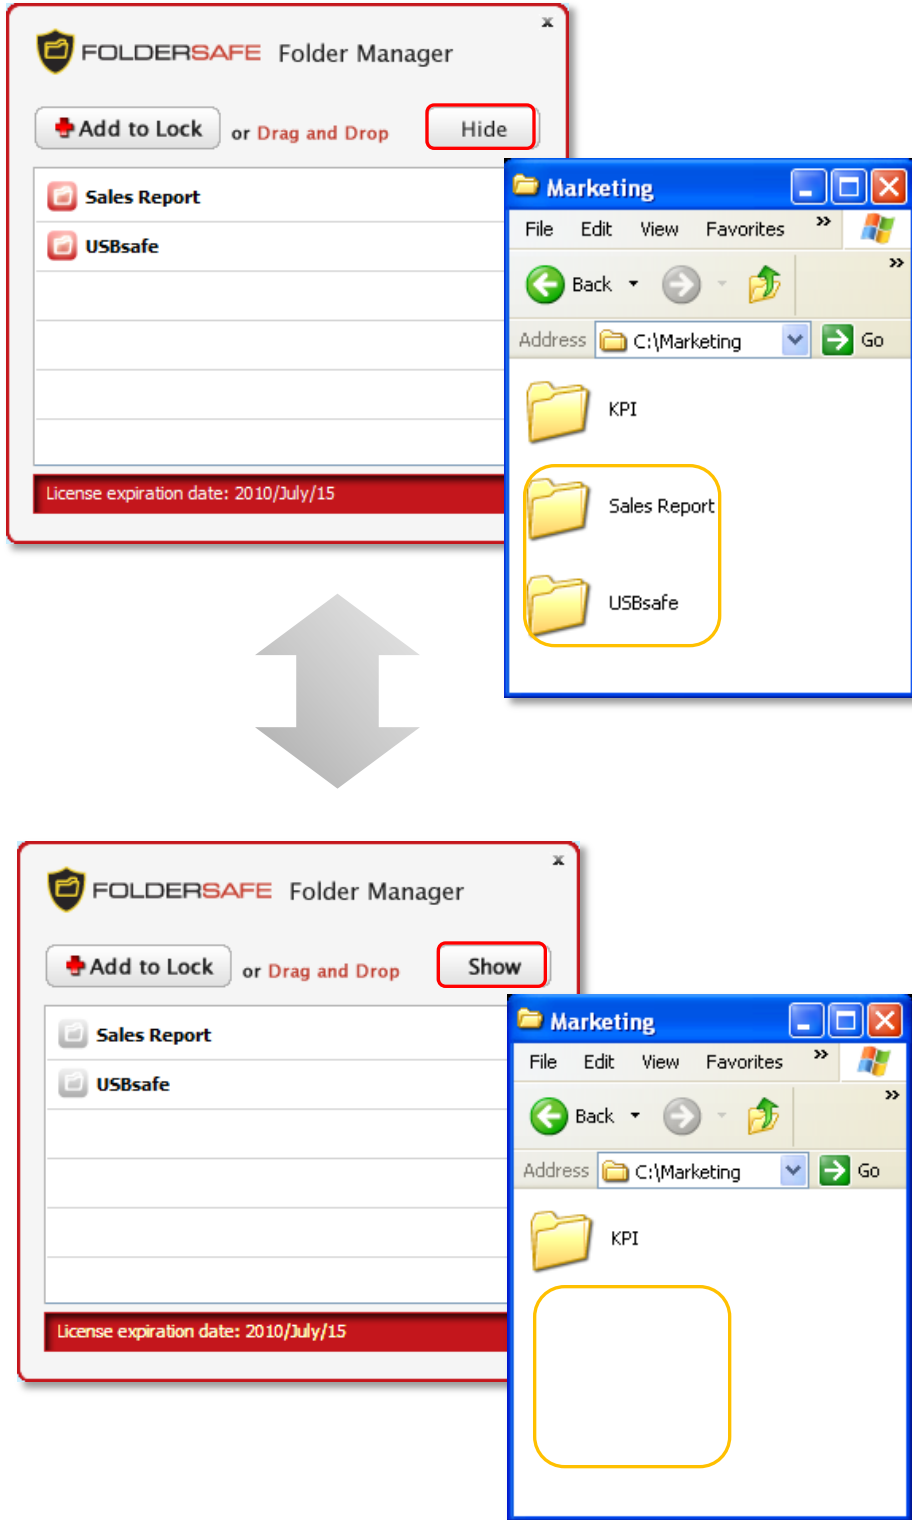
x
FOLDERSAFE Folder Manager

Add to Lock or Drag and Drop Hide

Sales Report
USBsafe

License expiration date: 2010/July/15

Marketing
File Edit View Favorites »
Back »
Address C:\Marketing Go

KPI
Sales Report
USBsafe

x
FOLDERSAFE Folder Manager

Add to Lock or Drag and Drop Show

Sales Report
USBsafe

License expiration date: 2010/July/15

Marketing
File Edit View Favorites »
Back »
Address C:\Marketing Go

KPI